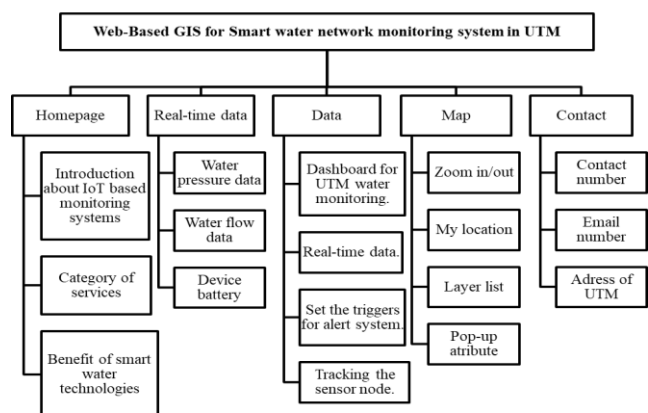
Web-Based GIS for Smart water network monitoring system in UTM

Homepage

Introduction about IoT based monitoring systems

Category of services

Benefit of smart water technologies

Real-time data

Water pressure data

Water flow data

Device battery

Data

Dashboard for UTM water monitoring.

Real-time data.

Set the triggers for alert system.

Tracking the sensor node.

Map

Zoom in/out

My location

Layer list

Pop-up atribute

Contact

Contact number

Email number

Adress of UTM